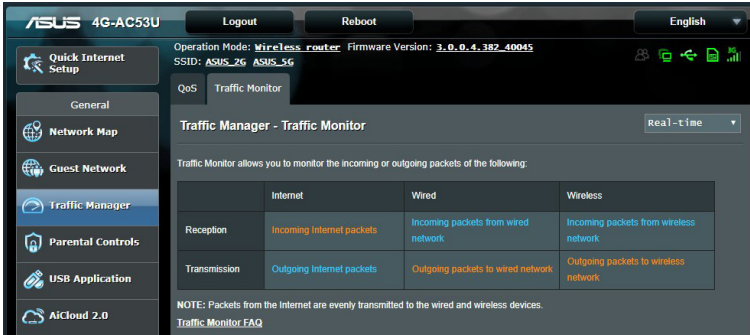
ASUS 4G-AC53U

Logout

Reboot

English

Quick Internet Setup

General

Network Map

Guest Network

Traffic Manager

Parental Controls

USB Application

AiCloud 2.0

Operation Mode: Wireless router Firmware Version: 3.0.0.4.382_40045
SSID: ASUS_2G ASUS_5G

3G

QoS

Traffic Monitor

Traffic Manager - Traffic Monitor

Real-time

Traffic Monitor allows you to monitor the incoming or outgoing packets of the following:

| | Internet | Wired | Wireless |
|---|---|---|---|
| Reception | Incoming Internet packets | Incoming packets from wired network | Incoming packets from wireless network |
| Transmission | Outgoing Internet packets | Outgoing packets to wired network | Outgoing packets to wireless network |

NOTE: Packets from the Internet are evenly transmitted to the wired and wireless devices.

Traffic Monitor FAQ